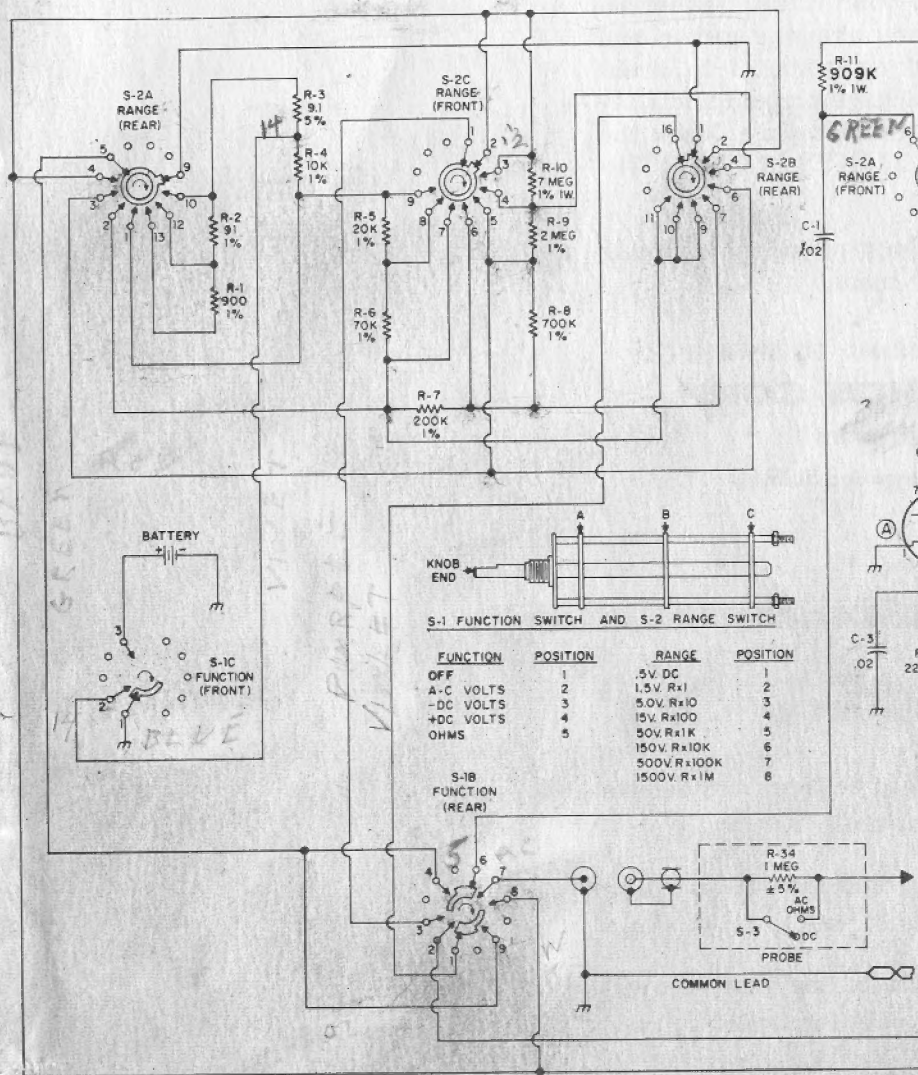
S-2A
RANGE
(REAR)

5 4 3 2 1 13 12 10 9

R-3
9.1
5%

14

R-4
10K
1%

R-2
91
1%

R-1
900
1%

S-2C
RANGE
(FRONT)

1 2 3 4 5 6 7 8 9

12

R-10
7 MEG
1% 1W.

R-5
20K
1%

R-9
2 MEG
1%

R-6
70K
1%

R-8
700K
1%

R-7
200K
1%

16 1 2 4 6 7 9 10 11

S-2B
RANGE
(REAR)

R-11
909K
1% 1W.

GREEN

S-2A
RANGE
(FRONT)

6

C-1
.002

BATTERY

3 2 1

S-1C
FUNCTION
(FRONT)

GREEN

BLUE

VIOLET

A B C

KNOB
END

S-1 FUNCTION SWITCH AND S-2 RANGE SWITCH

| FUNCTION | POSITION | RANGE | POSITION |
|---|---|---|---|
| OFF | 1 | .5V. DC | 1 |
| A-C VOLTS | 2 | 1.5V. R×1 | 2 |
| -DC VOLTS | 3 | 5.0V. R×10 | 3 |
| +DC VOLTS | 4 | 15V. R×100 | 4 |
| OHMS | 5 | 50V. R×1K | 5 |
| | | 150V. R×10K | 6 |
| | | 500V. R×100K | 7 |
| | | 1500V. R×1M | 8 |

S-1B
FUNCTION
(REAR)

4 5 6 7 8 3 2 1 9

A

C-3
.02

R-34
1 MEG
±5%

AC
OHMS

S-3

DC

PROBE

COMMON LEAD